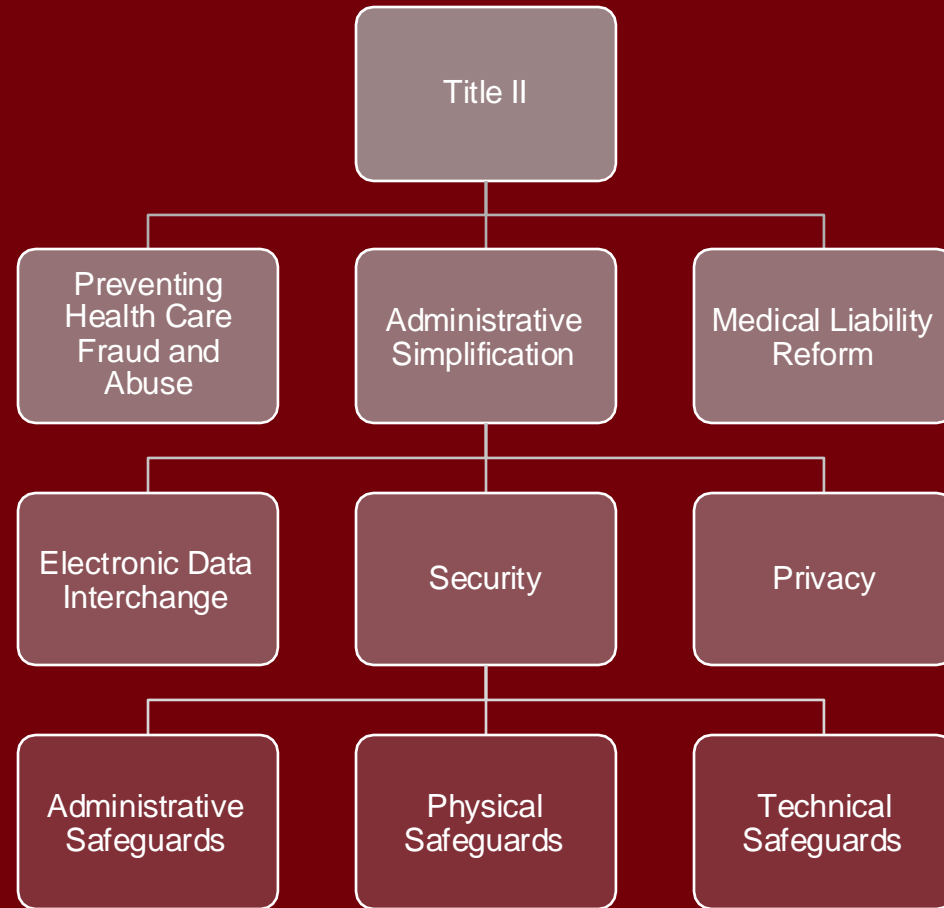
Title II

Preventing Health Care Fraud and Abuse

Administrative Simplification

Medical Liability Reform

Electronic Data Interchange

Security

Privacy

Administrative Safeguards

Physical Safeguards

Technical Safeguards